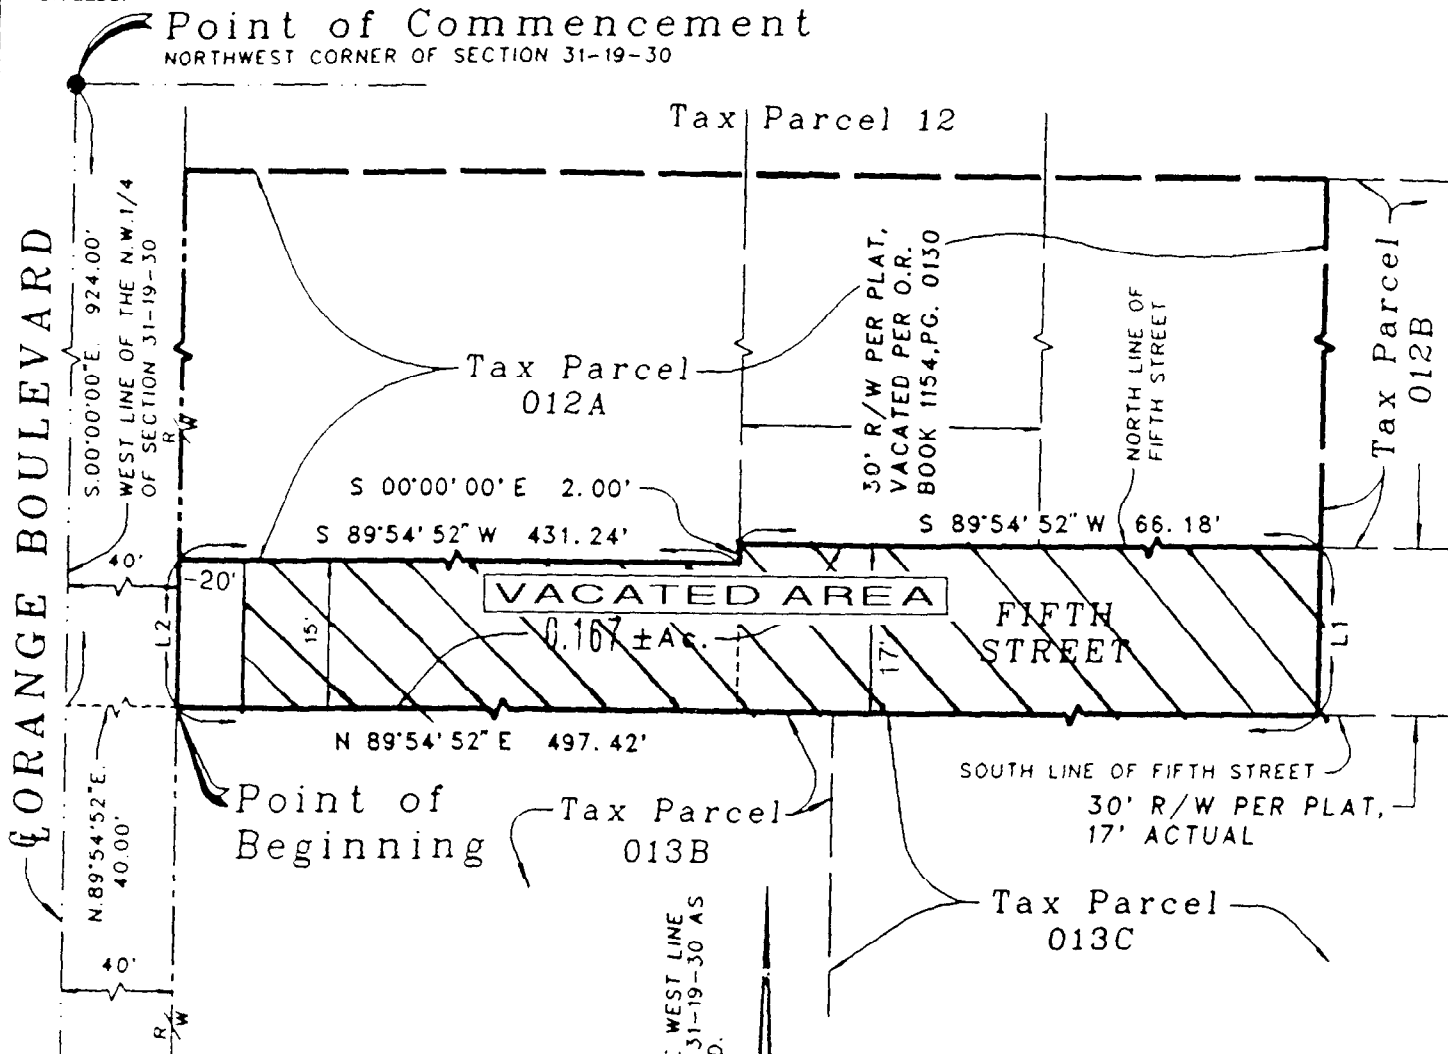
Point of Commencement
NORTHWEST CORNER OF SECTION 31-19-30

Tax Parcel 12

ORANGE BOULEVARD

S.00°00'00"E. 924.00'

WEST LINE OF THE N.W.1/4 OF SECTION 31-19-30

R/W

Tax Parcel 012A

30' R/W PER PLAT, VACATED PER O.R. BOOK 1154, PG. 0130

NORTH LINE OF FIFTH STREET

Tax Parcel 012B

S 00°00'00' E 2.00'

S 89°54'52" W 431.24'

S 89°54'52" W 66.18'

40'

-20'

VACATED AREA

0.167±Ac.

FIFTH STREET

L2

15'

17'

L1

N 89°54'52" E 497.42'

SOUTH LINE OF FIFTH STREET

30' R/W PER PLAT, 17' ACTUAL

N.89°54'52"E. 40.00'

Point of Beginning

Tax Parcel 013B

Tax Parcel 013C

40'

R/W

WEST LINE 31-19-30 AS